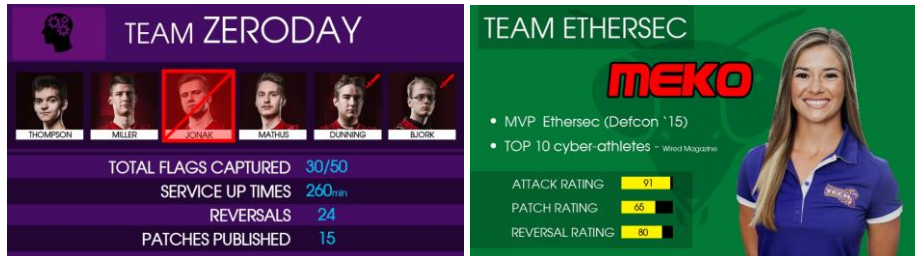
TEAM ZERODAY

THOMPSON
MILLER
JONAK
MATHUS
DUNNING
BJORK

TOTAL FLAGS CAPTURED 30/50
SERVICE UP TIMES 260min
REVERSALS 24
PATCHES PUBLISHED 15

TEAM ETHERSEC

MEKO

• MVP Ethersec (Defcon '15)
• TOP 10 cyber-athletes - Wired Magazine

ATTACK RATING 91
PATCH RATING 65
REVERSAL RATING 80